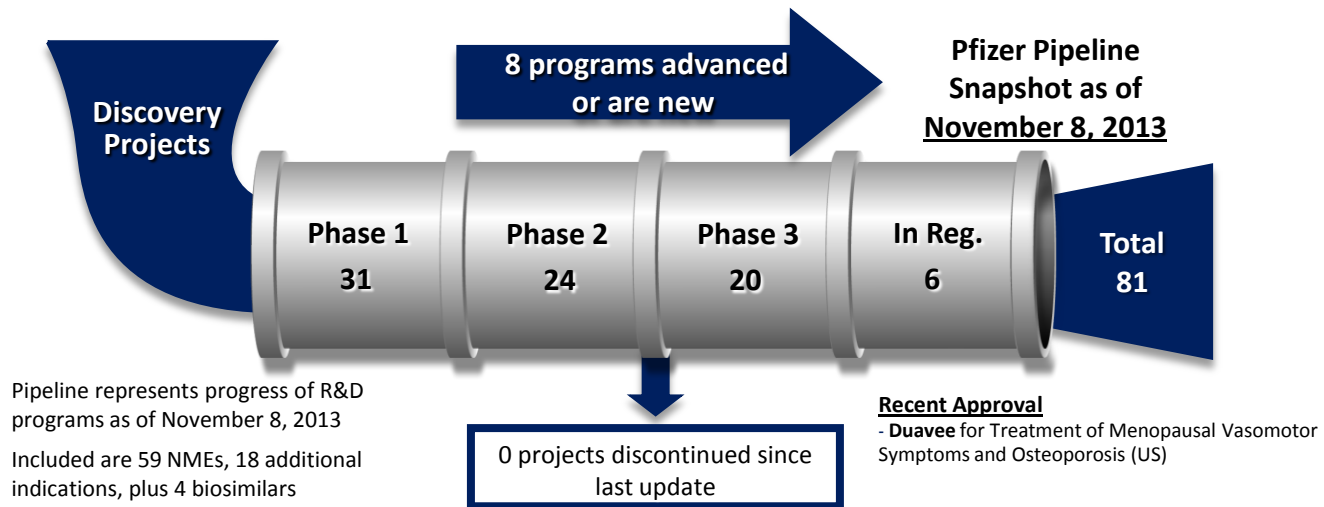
Discovery Projects

8 programs advanced or are new

Pfizer Pipeline Snapshot as of November 8, 2013

Phase 1
31

Phase 2
24

Phase 3
20

In Reg.
6

Total
81

Pipeline represents progress of R&D programs as of November 8, 2013

Included are 59 NMEs, 18 additional indications, plus 4 biosimilars

0 projects discontinued since last update

Recent Approval
- Duavee for Treatment of Menopausal Vasomotor Symptoms and Osteoporosis (US)